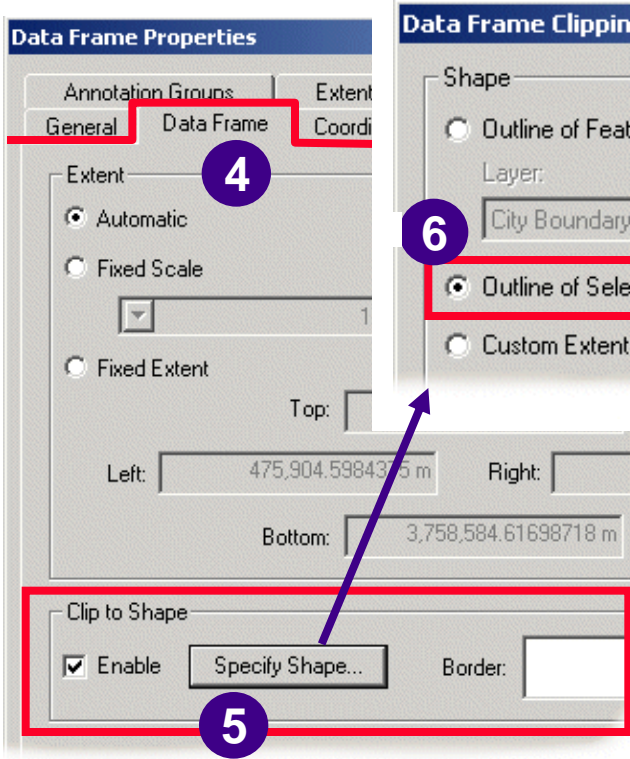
Data Frame Properties

Annotation Groups
Extent
General
Data Frame
Coordi

4

Extent
Automatic
Fixed Scale
1
Fixed Extent
Top:
Left: 475,904.5984375 m
Right:
Bottom: 3,758,584.61698718 m

Clip to Shape
Enable
Specify Shape...
Border:

5

Data Frame Clippin

Shape
Outline of Feat
Layer:
City Boundary

6

Outline of Sele
Custom Extent